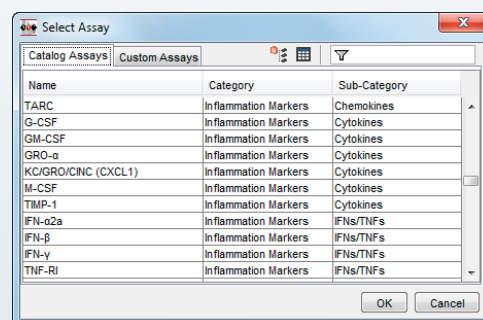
Select Assay

Catalog Assays | Custom Assays

| Name | Category | Sub-Category |
|---|---|---|
| TARC | Inflammation Markers | Chemokines |
| G-CSF | Inflammation Markers | Cytokines |
| GM-CSF | Inflammation Markers | Cytokines |
| GRO-α | Inflammation Markers | Cytokines |
| KC/GRO/CINC (CXCL1) | Inflammation Markers | Cytokines |
| M-CSF | Inflammation Markers | Cytokines |
| TIMP-1 | Inflammation Markers | Cytokines |
| IFN-α2a | Inflammation Markers | IFNs/TNFs |
| IFN-β | Inflammation Markers | IFNs/TNFs |
| IFN-γ | Inflammation Markers | IFNs/TNFs |
| TNF-RI | Inflammation Markers | IFNs/TNFs |

OK | Cancel